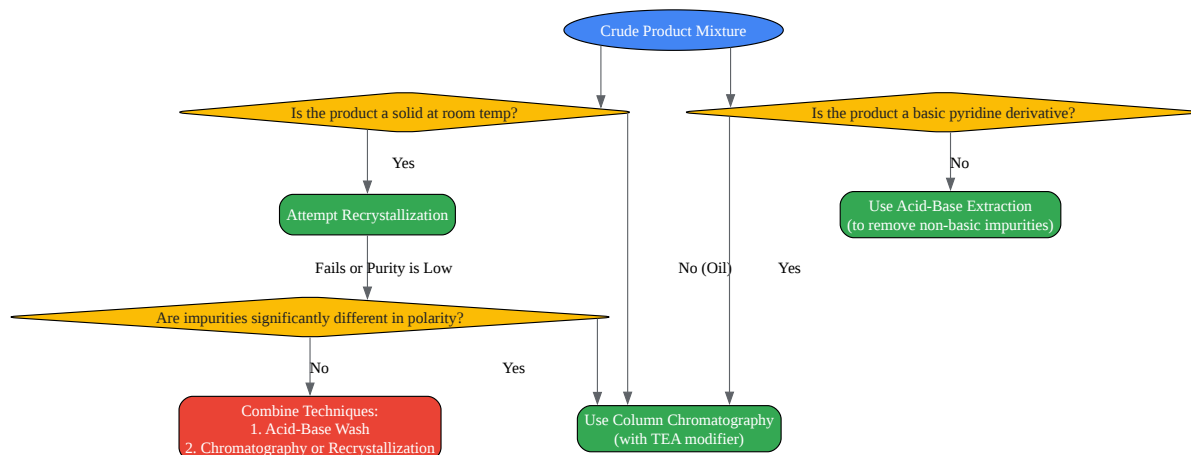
Crude Product Mixture

Is the product a solid at room temp?

Is the product a basic pyridine derivative?

Yes

No

Attempt Recrystallization

Use Acid-Base Extraction (to remove non-basic impurities)

Fails or Purity is Low

No (Oil)

Yes

Are impurities significantly different in polarity?

No

Yes

Combine Techniques:
1. Acid-Base Wash
2. Chromatography or Recrystallization

Use Column Chromatography (with TEA modifier)